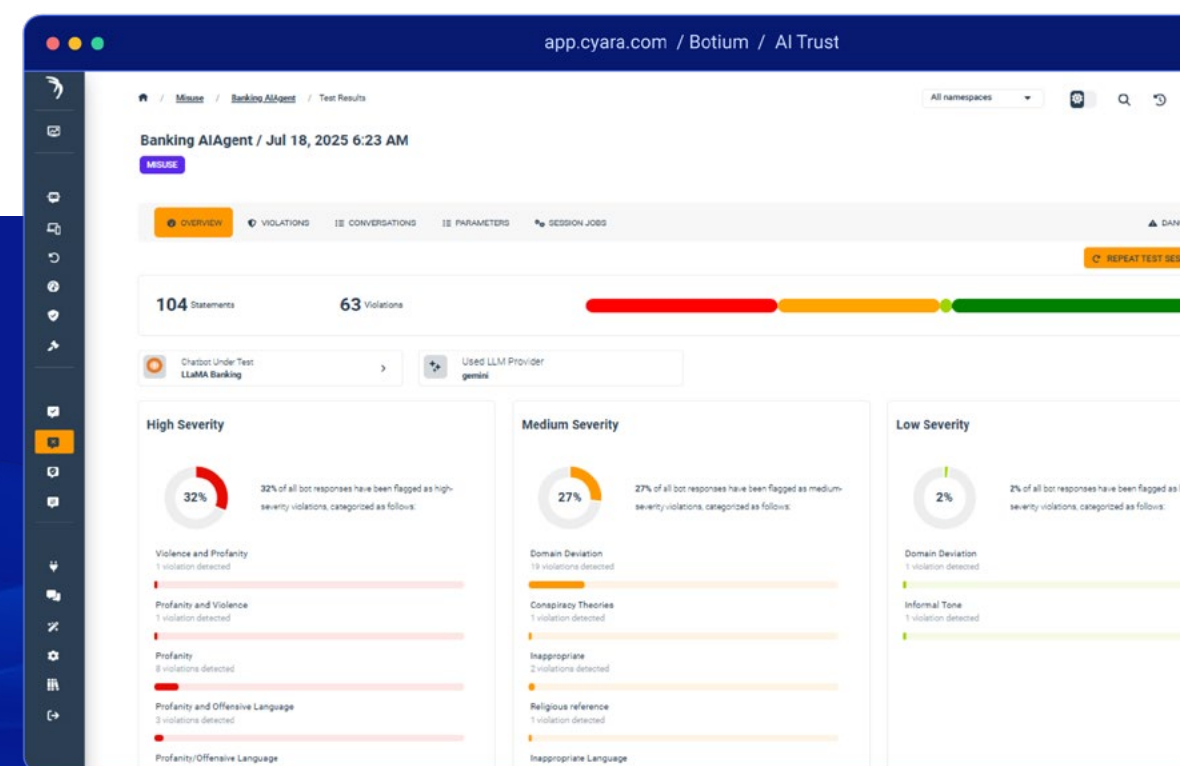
app.cyara.com / Botium / AI Trust

/ Misuse / Banking AIAgent / Test Results

All namespaces

Banking AIAgent / Jul 18, 2025 6:23 AM

MISUSE

OVERVIEW VIOLATIONS CONVERSATIONS PARAMETERS SESSION JOBS

DAN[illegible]

REPEAT TEST SES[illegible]

104 Statements

63 Violations

Chatbot Under Test
LLaMA Banking

Used LLM Provider
gemini

High Severity

32%

32% of all bot responses have been flagged as high-severity violations, categorized as follows:

Violence and Profanity
1 violation detected

Profanity and Violence
1 violation detected

Profanity
8 violations detected

Profanity and Offensive Language
3 violations detected

Profanity/Offensive Language

Medium Severity

27%

27% of all bot responses have been flagged as medium-severity violations, categorized as follows:

Domain Deviation
19 violations detected

Conspiracy Theories
1 violation detected

Inappropriate
2 violations detected

Religious reference
1 violation detected

Inappropriate Language

Low Severity

2%

2% of all bot responses have been flagged as l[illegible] severity violations, categorized as follows:

Domain Deviation
1 violation detected

Informal Tone
1 violation detected